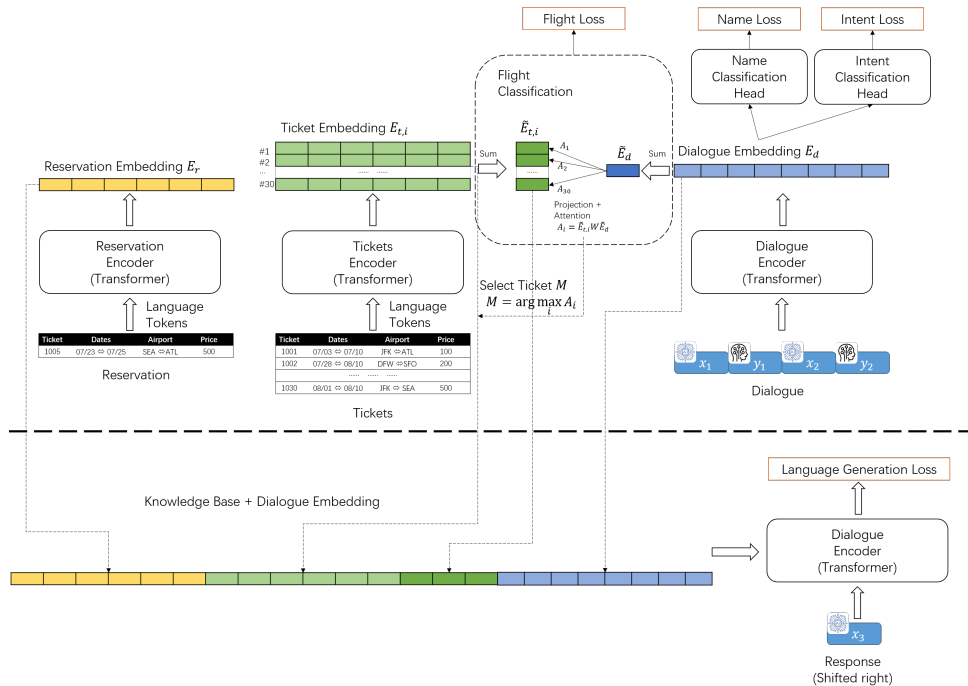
Flight Loss

Name Loss

Intent Loss

Flight Classification

Name Classification Head

Intent Classification Head

Ticket Embedding $E_{t,i}$

#1
#2
...
#30

Sum

$\tilde{E}_{t,i}$

$A_1$
$A_2$
$A_{30}$

$\tilde{E}_d$

Sum

Dialogue Embedding $E_d$

Reservation Embedding $E_r$

Projection + Attention
$A_i = \tilde{E}_{t,i} W \tilde{E}_d$

Reservation Encoder (Transformer)

Tickets Encoder (Transformer)

Dialogue Encoder (Transformer)

Select Ticket $M$
$M = \arg\max_i A_i$

Language Tokens

Language Tokens

| Ticket | Dates | Airport | Price |
|---|---|---|---|
| 1005 | 07/23 ⇔ 07/25 | SEA ⇔ATL | 500 |

Reservation

| Ticket | Dates | Airport | Price |
|---|---|---|---|
| 1001 | 07/03 ⇔ 07/10 | JFK ⇔ATL | 100 |
| 1002 | 07/28 ⇔ 08/10 | DFW ⇔SFO | 200 |
| ...... | ...... | ...... | |
| 1030 | 08/01 ⇔ 08/10 | JFK ⇔ SEA | 500 |

Tickets

$x_1$ $y_1$ $x_2$ $y_2$

Dialogue

Language Generation Loss

Knowledge Base + Dialogue Embedding

Dialogue Encoder (Transformer)

$x_3$

Response (Shifted right)